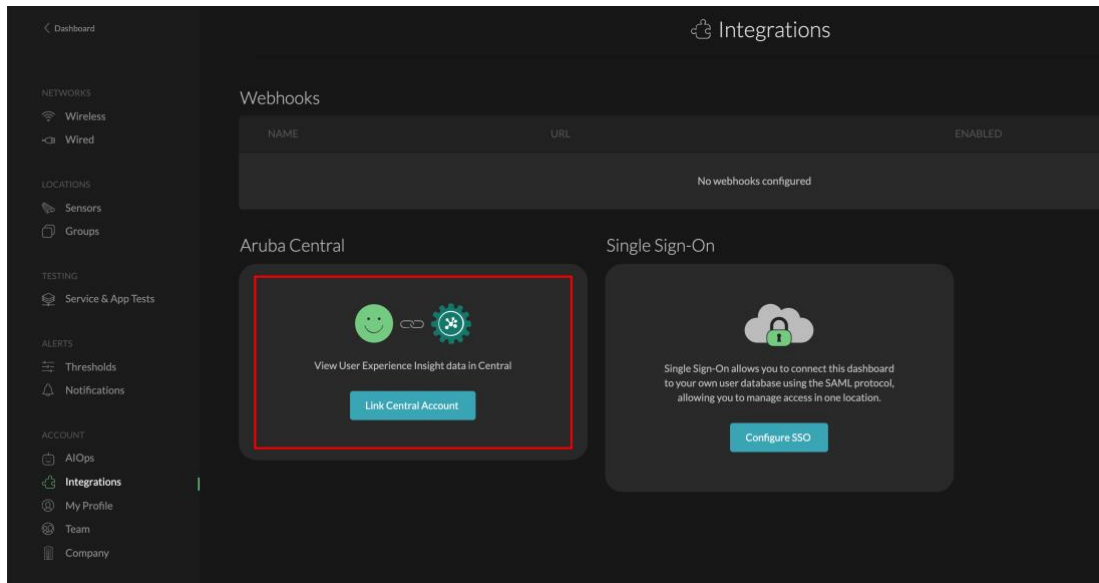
< Dashboard

NETWORKS
Wireless
Wired

LOCATIONS
Sensors
Groups

TESTING
Service & App Tests

ALERTS
Thresholds
Notifications

ACCOUNT
AIOps
Integrations
My Profile
Team
Company

Integrations

Webhooks

| NAME | URL | ENABLED |
|---|---|---|
| | No webhooks configured | |

Aruba Central

View User Experience Insight data in Central

Link Central Account

Single Sign-On

Single Sign-On allows you to connect this dashboard to your own user database using the SAML protocol, allowing you to manage access in one location.

Configure SSO